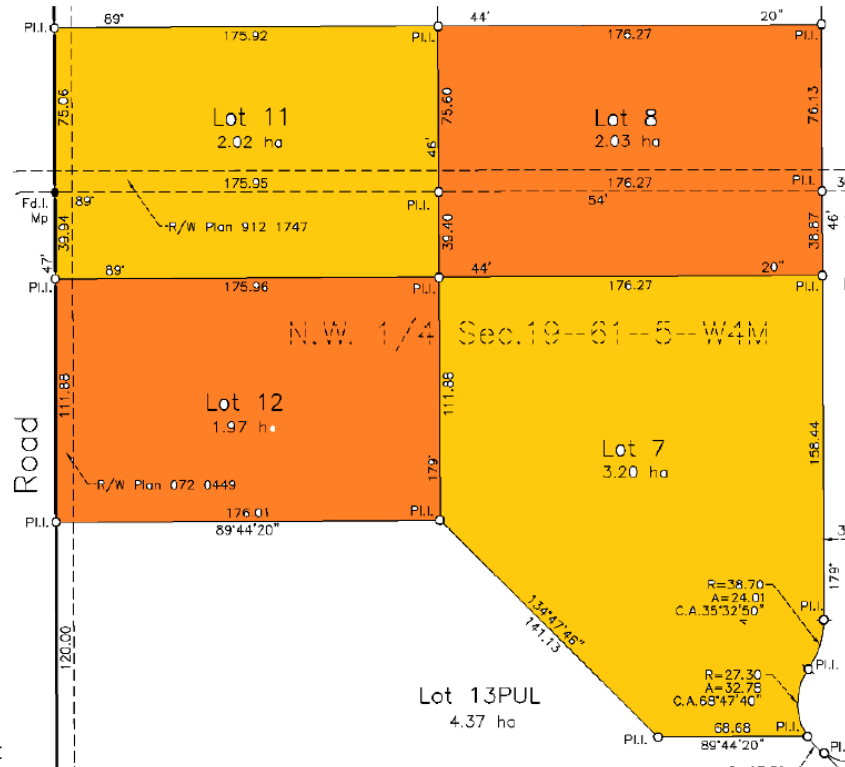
PI.I. 89' 175.92 PI.I. 44' 176.27 20" PI.I.

75.06

Lot 11
2.02 ha

75.60
46'

Lot 8
2.03 ha

76.13

Fd.I. Mp
189'
175.95
PI.I.
176.27
54'
PI.I.
46'
3

39.94
47'
R/W Plan 912 1747
39.40
38.87

89'
44'
20"
PI.I. 175.96 PI.I. 176.27 PI.I

N.W. 1/4 Sec.19-61-5-W4M

Road

111.88

Lot 12
1.97 ha

111.88
179'

Lot 7
3.20 ha

158.44

R/W Plan 072 0449

PI.I. 176.01 PI.I.
89°44'20"

134°47'46"
141.13

120.00

R=38.70
A=24.01
C.A.35°32'50"

179'
PI.I.

R=27.30
A=32.78
C.A.68°47'40"

PI.I.

Lot 13PUL
4.37 ha

PI.I. 68.68 PI.I.
89°44'20"